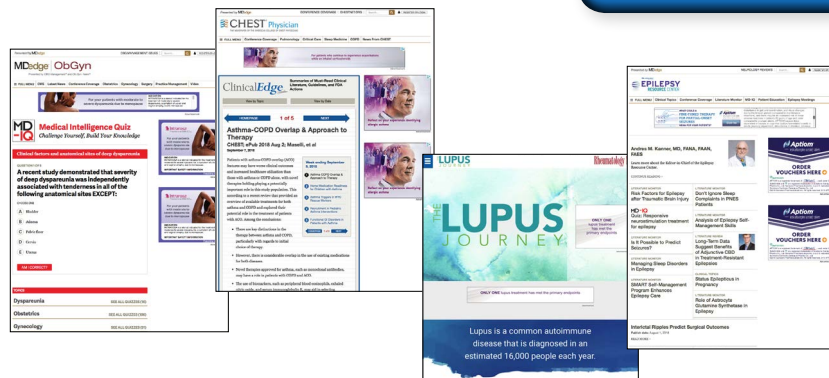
Powered by MDedge

MDedge ObGyn

MD IQ Medical Intelligence Quiz
Challenge Yourself. Build Your Knowledge

Clinical factors and anatomical sites of deep dyspareunia

A recent study demonstrated that severity of deep dyspareunia was independently associated with tenderness in all of the following anatomical sites EXCEPT:

A Bladder
B Adnexa
C Pelvic floor
D Cervix
E Uterus

Dyspareunia
Obstetrics
Gynecology

CHEST Physician

ClinicalEdge
Summaries of Must-Read Clinical Literature, Guidelines, and FDA Actions

1 of 5

Asthma-COPD Overlap & Approach to Therapy
CHEST; ePub 2018 Aug 2; Maselli, et al

EPILEPSY RESOURCE CENTER

Andrew N. Kanner, MD, FANA, FAAN, FAES

Risk Factors for Epilepsy after Traumatic Brain Injury
Don't Ignore Sleep Complaints in PNES Patients
MD IQ Quiz: Responsive neurostimulation treatment for epilepsy
Analysis of Epilepsy Self-Management Skills
Is It Possible to Predict Seizures?
Long-Term Data Suggest Benefits of Adjunctive CBD in Treatment-Resistant Epilepsies
Managing Sleep Disorders in Epilepsy
Status Epilepticus in Pregnancy
SMART Self-Management Program Enhances Epilepsy Care
Role of Astrocyte Glutamine Synthetase in Epilepsy
Interictal Ripples Predict Surgical Outcomes

Aptiom
ORDER VOUCHERS HERE
Aptiom
ORDER VOUCHERS HERE

LUPUS
Rheumatology
THE LUPUS JOURNEY
ONLY ONE lupus treatment has met the primary endpoints
ONLY ONE lupus treatment has met the primary endpoints

Lupus is a common autoimmune disease that is diagnosed in an estimated 16,000 people each year.